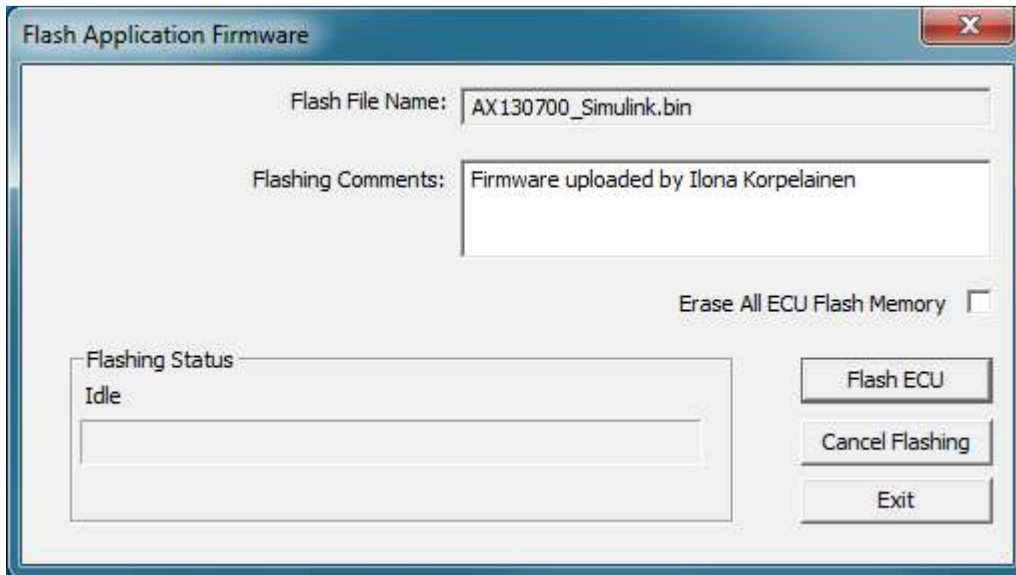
Flash Application Firmware

Flash File Name: AX130700_Simulink.bin

Flashing Comments: Firmware uploaded by Ilona Korpelainen

Erase All ECU Flash Memory

Flashing Status
Idle

Flash ECU

Cancel Flashing

Exit